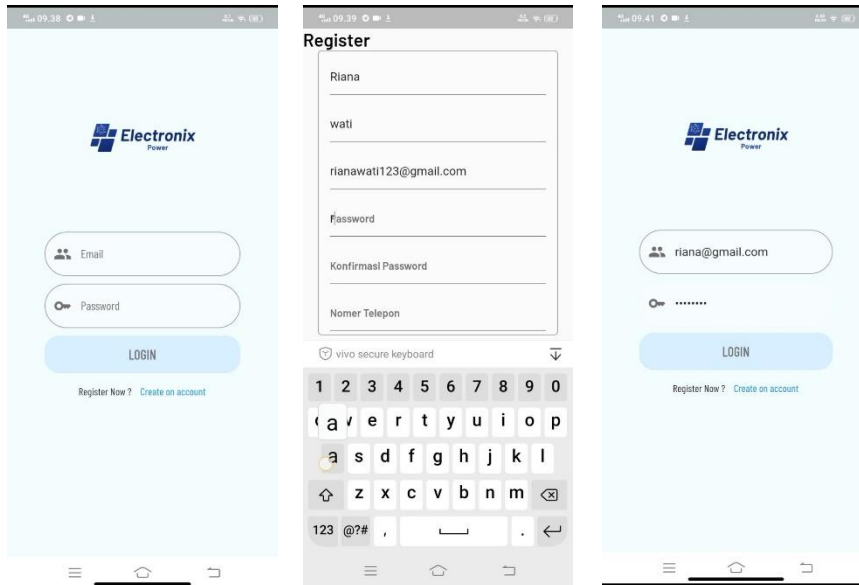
09.38

Electronix
Power

Email

Password

LOGIN

Register Now ? Create on account

09.39

Register

Riana

wati

rianawati123@gmail.com

Password

Konfirmasi Password

Nomer Telepon

vivo secure keyboard

1 2 3 4 5 6 7 8 9 0

q w e r t y u i o p

a s d f g h j k l

z x c v b n m

123 @?# , .

09.41

Electronix
Power

riana@gmail.com

.........

LOGIN

Register Now ? Create on account